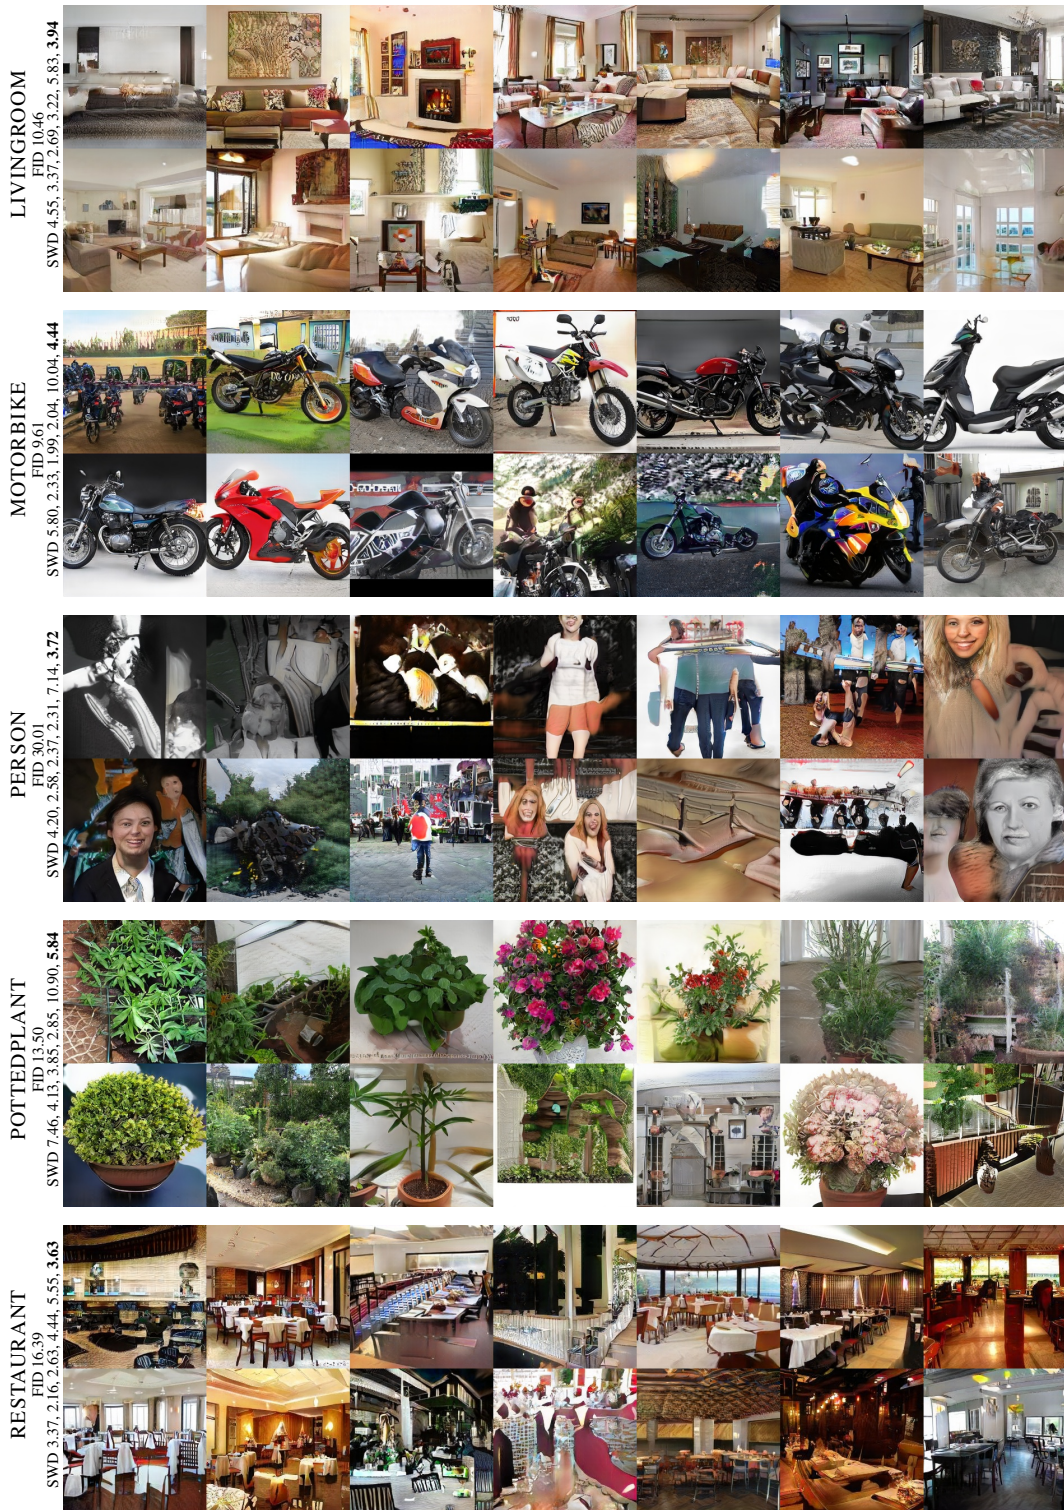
LIVINGROOM
FID 10.46
SWD 4.55, 3.37, 2.69, 3.22, 5.83, **3.94**

MOTORBIKE
FID 9.61
SWD 5.80, 2.33, 1.99, 2.04, 10.04, **4.44**

PERSON
FID 30.01
SWD 4.20, 2.58, 2.37, 2.31, 7.14, **3.72**

POTTEDPLANT
FID 13.50
SWD 7.46, 4.13, 3.85, 2.85, 10.90, **5.84**

RESTAURANT
FID 16.39
SWD 3.37, 2.16, 2.63, 4.44, 5.55, **3.63**